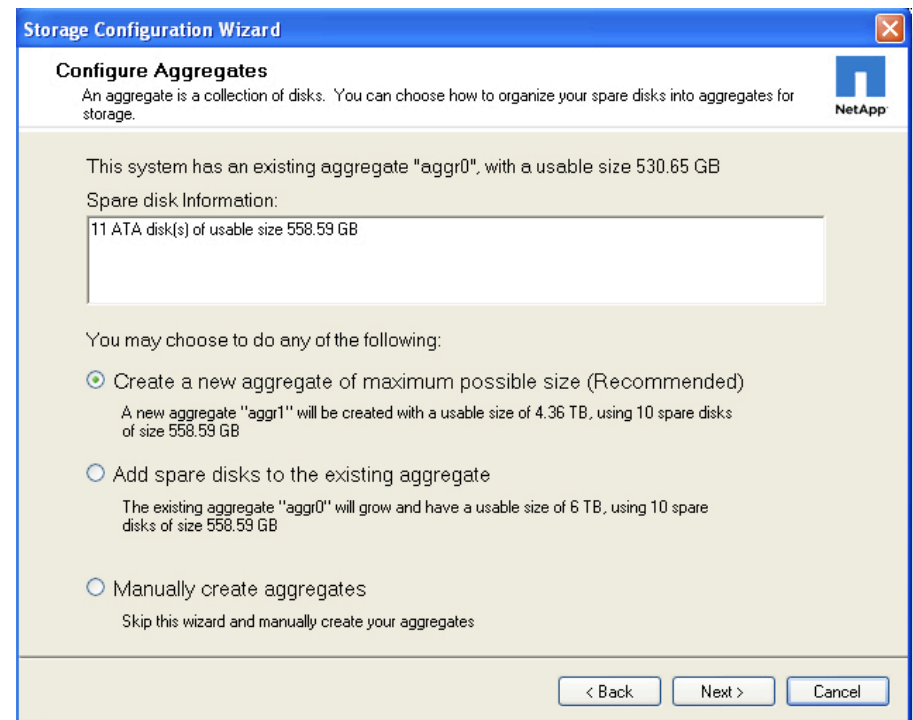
Storage Configuration Wizard

Configure Aggregates

An aggregate is a collection of disks. You can choose how to organize your spare disks into aggregates for storage.

NetApp

This system has an existing aggregate "aggr0", with a usable size 530.65 GB

Spare disk Information:

11 ATA disk(s) of usable size 558.59 GB

You may choose to do any of the following:

Create a new aggregate of maximum possible size (Recommended)

A new aggregate "aggr1" will be created with a usable size of 4.36 TB, using 10 spare disks of size 558.59 GB

Add spare disks to the existing aggregate

The existing aggregate "aggr0" will grow and have a usable size of 6 TB, using 10 spare disks of size 558.59 GB

Manually create aggregates

Skip this wizard and manually create your aggregates

< Back

Next >

Cancel